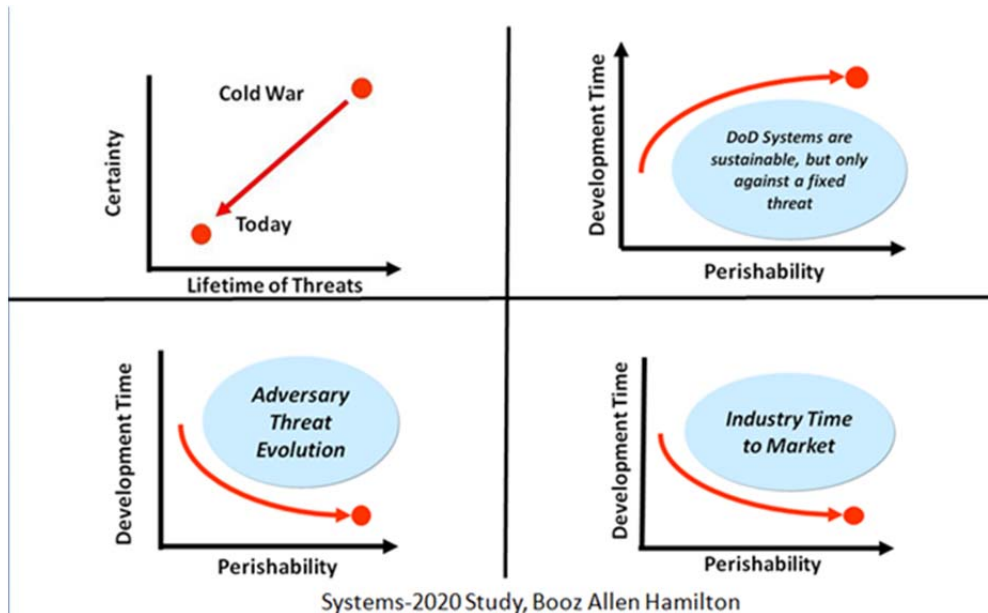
Cold War

Certainty

Today

Lifetime of Threats

Development Time

DoD Systems are sustainable, but only against a fixed threat

Perishability

Development Time

Adversary Threat Evolution

Perishability

Development Time

Industry Time to Market

Perishability

Systems-2020 Study, Booz Allen Hamilton